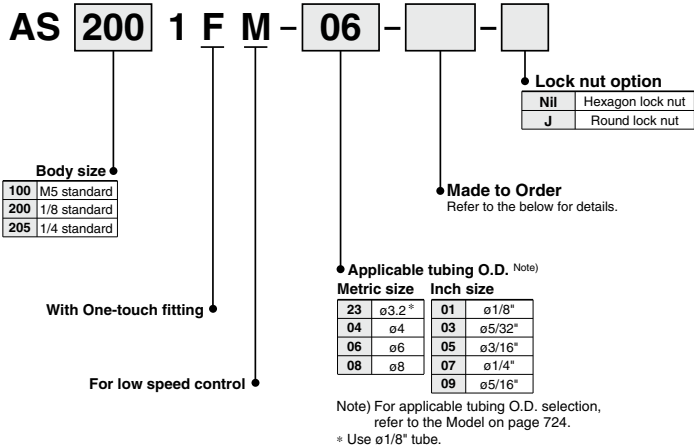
AS 200 1 F M – 06 – –

Lock nut option

| Nil | Hexagon lock nut |
|---|---|
| J | Round lock nut |

Body size

| 100 | M5 standard |
|---|---|
| 200 | 1/8 standard |
| 205 | 1/4 standard |

Made to Order
Refer to the below for details.

Applicable tubing O.D. Note)

Metric size

| 23 | ø3.2* |
|---|---|
| 04 | ø4 |
| 06 | ø6 |
| 08 | ø8 |

Inch size

| 01 | ø1/8" |
|---|---|
| 03 | ø5/32" |
| 05 | ø3/16" |
| 07 | ø1/4" |
| 09 | ø5/16" |

With One-touch fitting

For low speed control

Note) For applicable tubing O.D. selection, refer to the Model on page 724.
* Use ø1/8" tube.